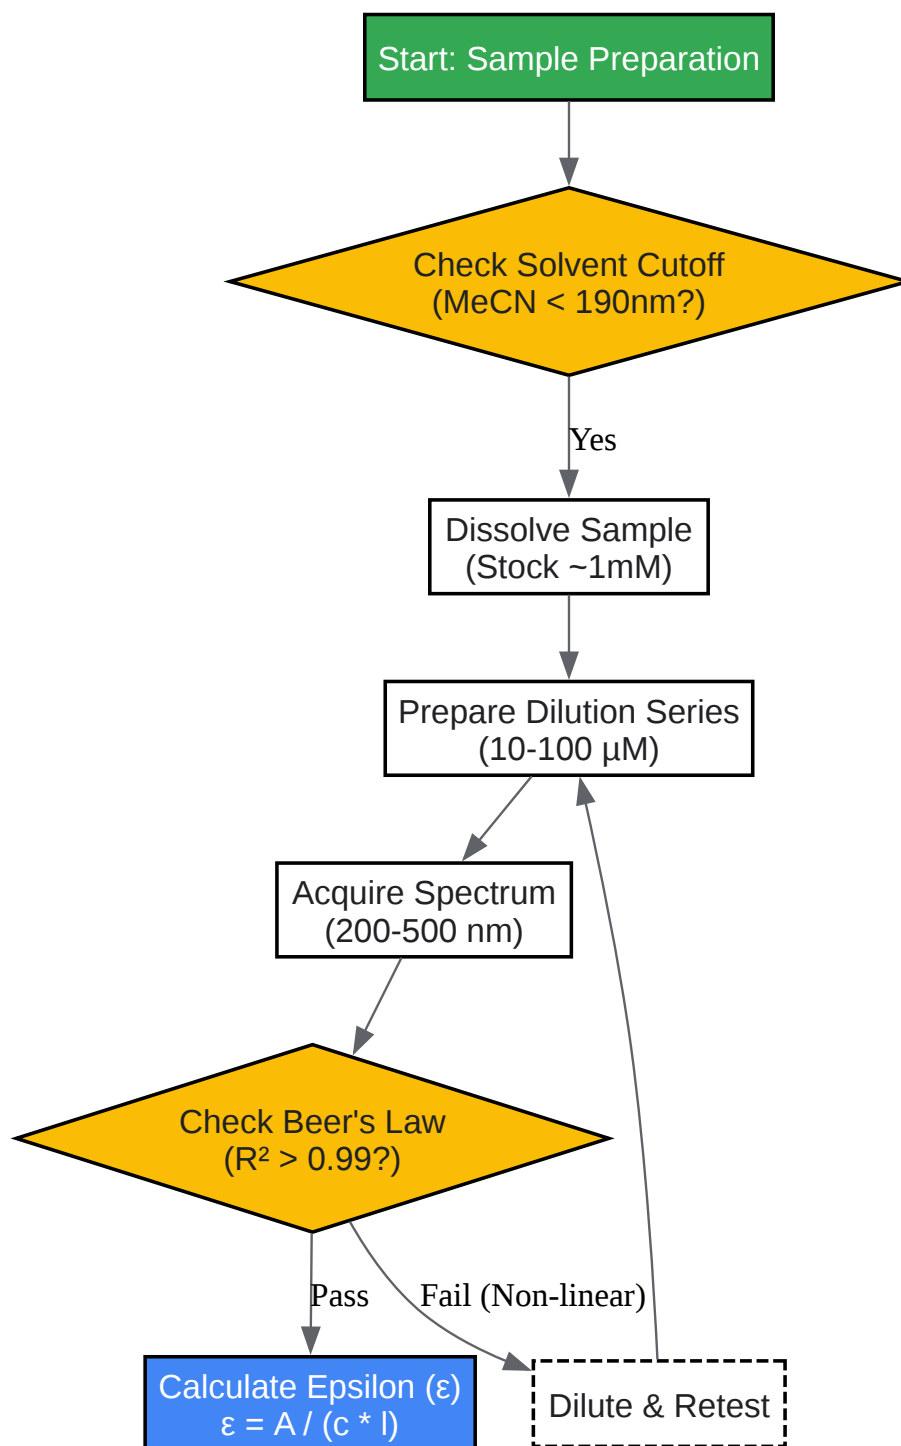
Start: Sample Preparation

Check Solvent Cutoff
(MeCN < 190nm?)

Yes

Dissolve Sample
(Stock ~1mM)

Prepare Dilution Series
(10-100 µM)

Acquire Spectrum
(200-500 nm)

Check Beer's Law
($R^2$ > 0.99?)

Pass

Fail (Non-linear)

Calculate Epsilon (ε)
ε = A / (c * l)

Dilute & Retest